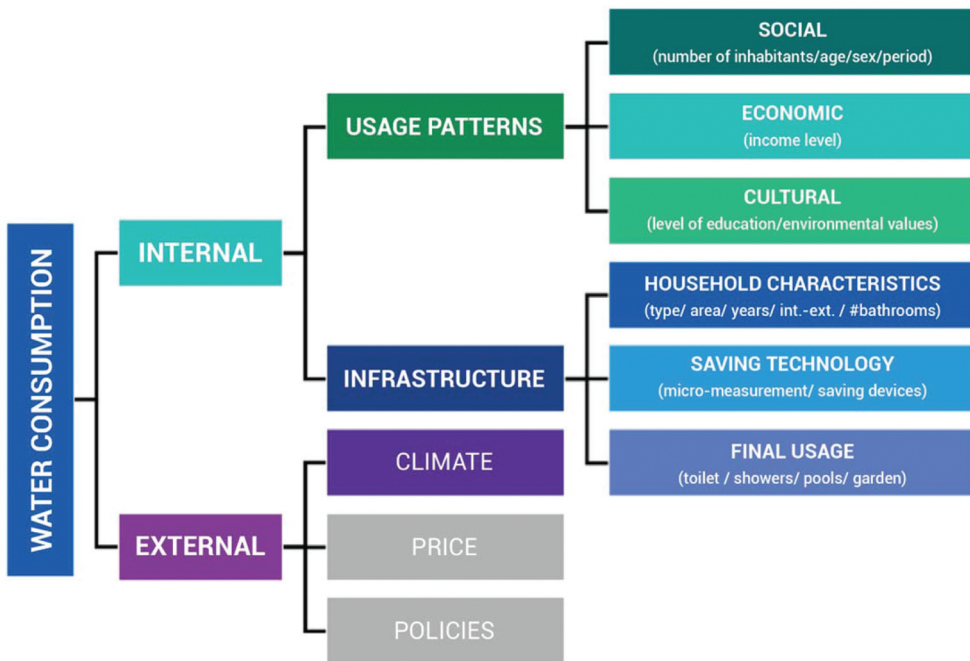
WATER CONSUMPTION

INTERNAL

USAGE PATTERNS

SOCIAL
(number of inhabitants/age/sex/period)

ECONOMIC
(income level)

CULTURAL
(level of education/environmental values)

INFRASTRUCTURE

HOUSEHOLD CHARACTERISTICS
(type/ area/ years/ int.-ext. / #bathrooms)

SAVING TECHNOLOGY
(micro-measurement/ saving devices)

FINAL USAGE
(toilet / showers/ pools/ garden)

EXTERNAL

CLIMATE

PRICE

POLICIES